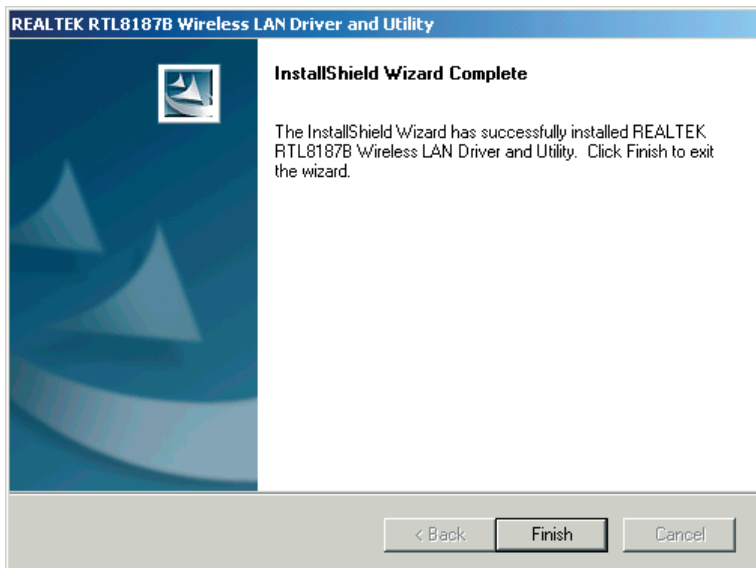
REALTEK RTL8187B Wireless LAN Driver and Utility

InstallShield Wizard Complete

The InstallShield Wizard has successfully installed REALTEK RTL8187B Wireless LAN Driver and Utility. Click Finish to exit the wizard.

< Back
Finish
Cancel